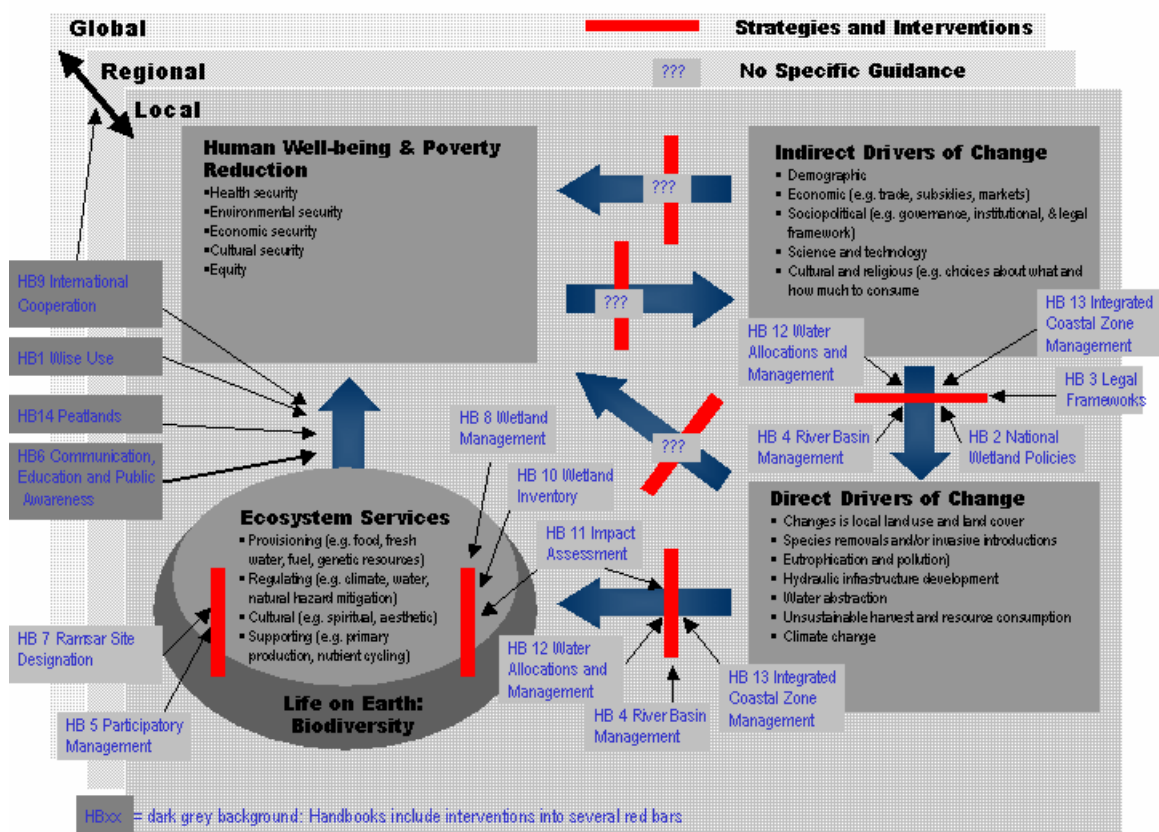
Global

Regional

Local

Strategies and Interventions

??? No Specific Guidance

Human Well-being & Poverty Reduction
▪Health security
▪Environmental security
▪Economic security
▪Cultural security
▪Equity

Indirect Drivers of Change
▪ Demographic
▪ Economic (e.g. trade, subsidies, markets)
▪ Sociopolitical (e.g. governance, institutional, & legal framework)
▪ Science and technology
▪ Cultural and religious (e.g. choices about what and how much to consume

???

???

???

HB9 International Cooperation

HB1 Wise Use

HB14 Peatlands

HB6 Communication, Education and Public Awareness

HB 8 Wetland Management

HB 10 Wetland Inventory

HB 11 Impact Assessment

HB 12 Water Allocations and Management

HB 13 Integrated Coastal Zone Management

HB 3 Legal Frameworks

HB 4 River Basin Management

HB 2 National Wetland Policies

Direct Drivers of Change
▪ Changes is local land use and land cover
▪ Species removals and/or invasive introductions
▪ Eutrophication and pollution)
▪ Hydraulic infrastructure development
▪ Water abstraction
▪ Unsustainable harvest and resource consumption
▪ Climate change

Ecosystem Services
▪ Provisioning (e.g. food, fresh water, fuel, genetic resources)
▪ Regulating (e.g. climate, water, natural hazard mitigation)
▪ Cultural (e.g. spiritual, aesthetic)
▪ Supporting (e.g. primary production, nutrient cycling)

Life on Earth: Biodiversity

HB 7 Ramsar Site Designation

HB 5 Participatory Management

HB 12 Water Allocations and Management

HB 4 River Basin Management

HB 13 Integrated Coastal Zone Management

HBxx = dark grey background: Handbooks include interventions into several red bars